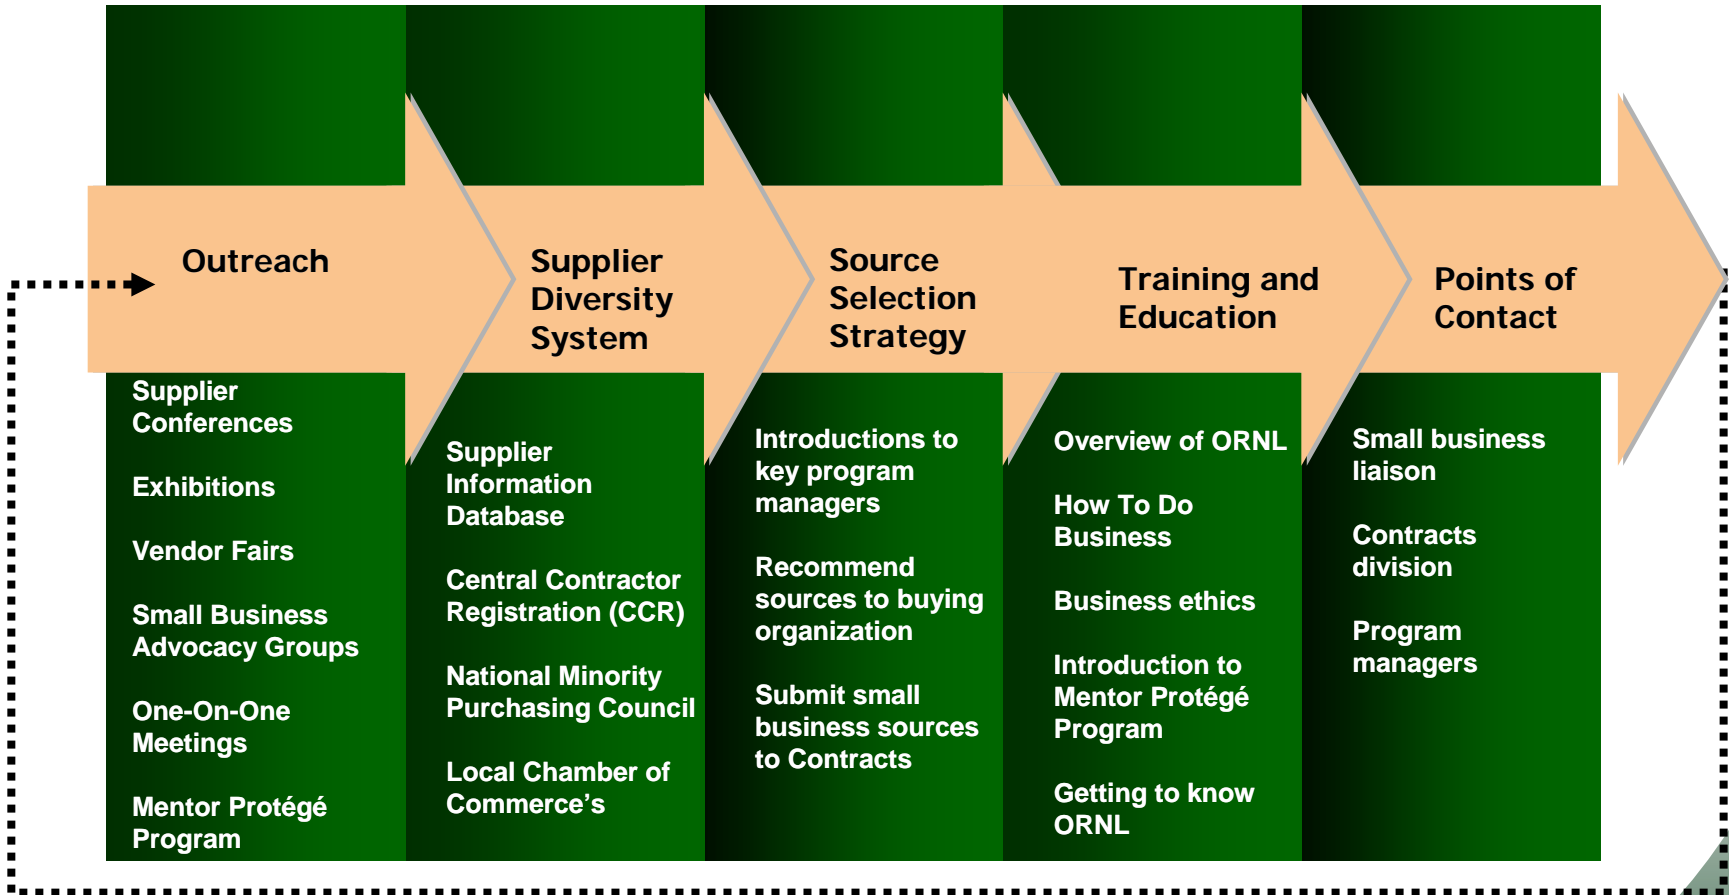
Outreach

Supplier Diversity System

Source Selection Strategy

Training and Education

Points of Contact

Supplier Conferences

Exhibitions

Vendor Fairs

Small Business Advocacy Groups

One-On-One Meetings

Mentor Protégé Program

Supplier Information Database

Central Contractor Registration (CCR)

National Minority Purchasing Council

Local Chamber of Commerce's

Introductions to key program managers

Recommend sources to buying organization

Submit small business sources to Contracts

Overview of ORNL

How To Do Business

Business ethics

Introduction to Mentor Protégé Program

Getting to know ORNL

Small business liaison

Contracts division

Program managers